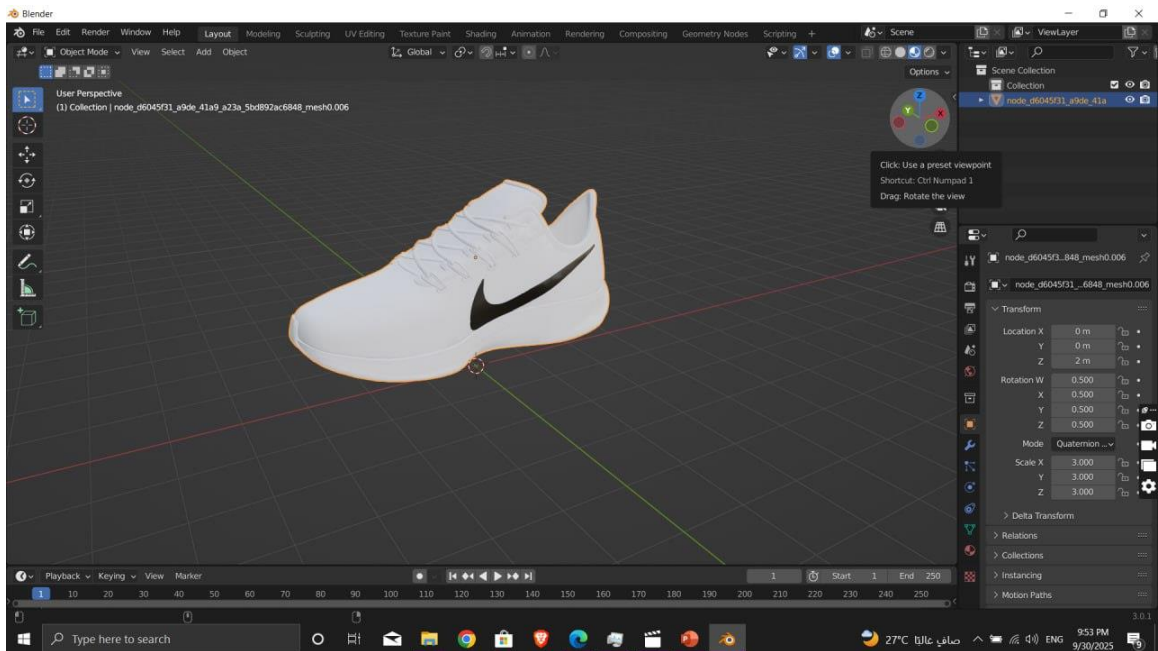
Blender

File Edit Render Window Help Layout Modeling Sculpting UV Editing Texture Paint Shading Animation Rendering Compositing Geometry Nodes Scripting +

Scene

ViewLayer

Object Mode View Select Add Object

Global

Options

User Perspective
(1) Collection | node_d6045f31_a9de_41a9_a23a_5bd892ac6848_mesh0.006

Scene Collection
Collection
node_d6045f31_a9de_41a

Click: Use a preset viewpoint
Shortcut: Ctrl Numpad 1
Drag: Rotate the view

node_d6045f3...848_mesh0.006

node_d6045f31_...6848_mesh0.006

Transform

| | |
|---|---|
| Location X | 0 m |
| Y | 0 m |
| Z | 2 m |
| Rotation W | 0.500 |
| X | 0.500 |
| Y | 0.500 |
| Z | 0.500 |
| Mode | Quaternion ... |
| Scale X | 3.000 |
| Y | 3.000 |
| Z | 3.000 |

> Delta Transform
> Relations
> Collections
> Instancing
> Motion Paths

Playback Keying View Marker

1 Start 1 End 250

1 10 20 30 40 50 60 70 80 90 100 110 120 130 140 150 160 170 180 190 200 210 220 230 240 250

3.0.1

Type here to search

27°C صاف عالياً ENG 9:53 PM 9/30/2025